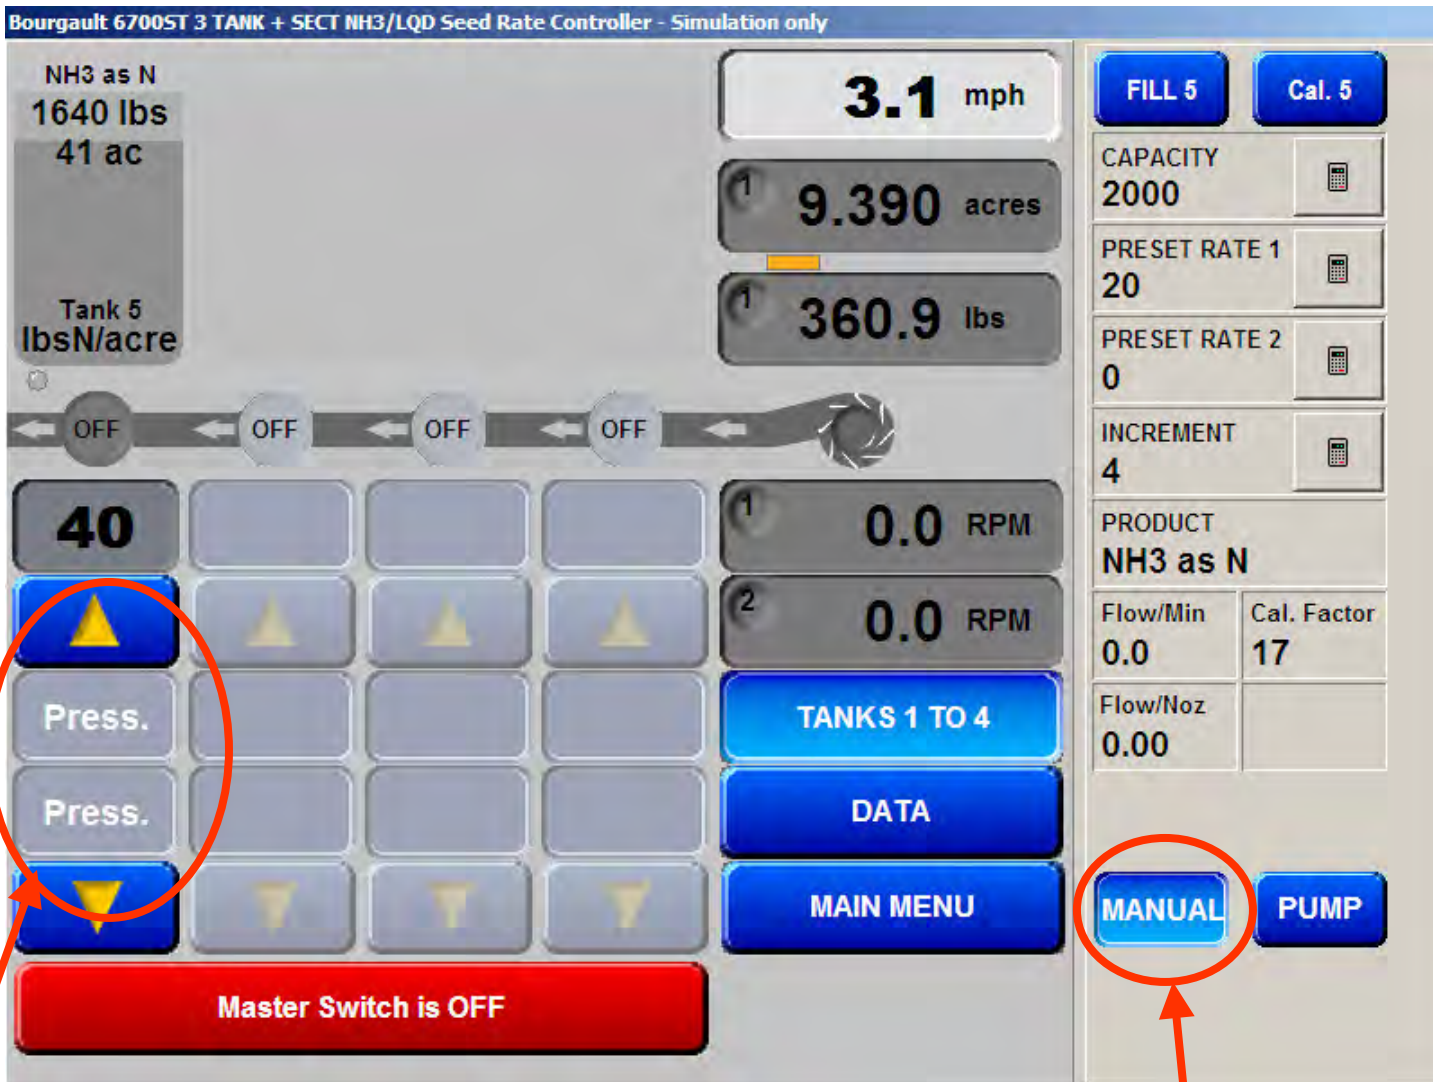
Bourgault 6700ST 3 TANK + SECT NH3/LQD Seed Rate Controller - Simulation only

NH3 as N
1640 lbs
41 ac
Tank 5
lbsN/acre

3.1 mph

1 9.390 acres

1 360.9 lbs

OFF OFF OFF OFF

40

Press.

Press.

1 0.0 RPM

2 0.0 RPM

TANKS 1 TO 4

DATA

MAIN MENU

Master Switch is OFF

FILL 5

Cal. 5

CAPACITY
2000

PRESET RATE 1
20

PRESET RATE 2
0

INCREMENT
4

PRODUCT
NH3 as N

Flow/Min
0.0

Cal. Factor
17

Flow/Noz
0.00

MANUAL

PUMP